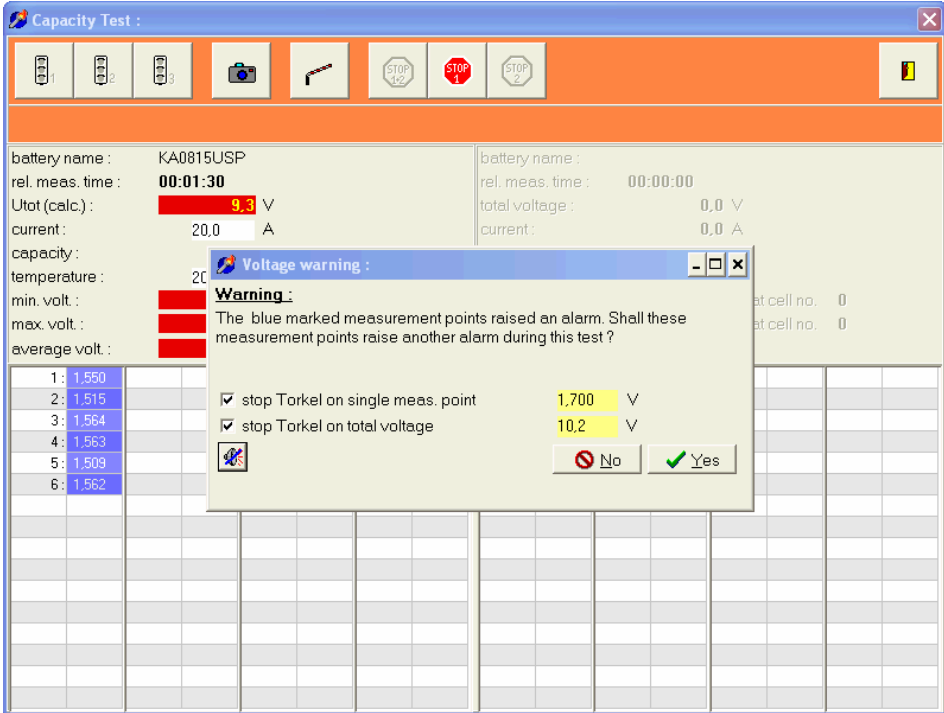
Capacity Test :

1 2 3

STOP 1+2 STOP 1 STOP 2

battery name : KA0815USP
rel. meas. time : 00:01:30
Utot (calc.) : 9,3 V
current : 20,0 A
capacity :
temperature : 20
min. volt. :
max. volt. :
average volt. :

battery name :
rel. meas. time : 00:00:00
total voltage : 0,0 V
current : 0,0 A
at cell no. 0
at cell no. 0

| 1 : | 1,550 |
|---|---|
| 2 : | 1,515 |
| 3 : | 1,564 |
| 4 : | 1,563 |
| 5 : | 1,509 |
| 6 : | 1,562 |

Voltage warning :

Warning :
The blue marked measurement points raised an alarm. Shall these measurement points raise another alarm during this test ?

stop Torkel on single meas. point 1,700 V
stop Torkel on total voltage 10,2 V

No Yes